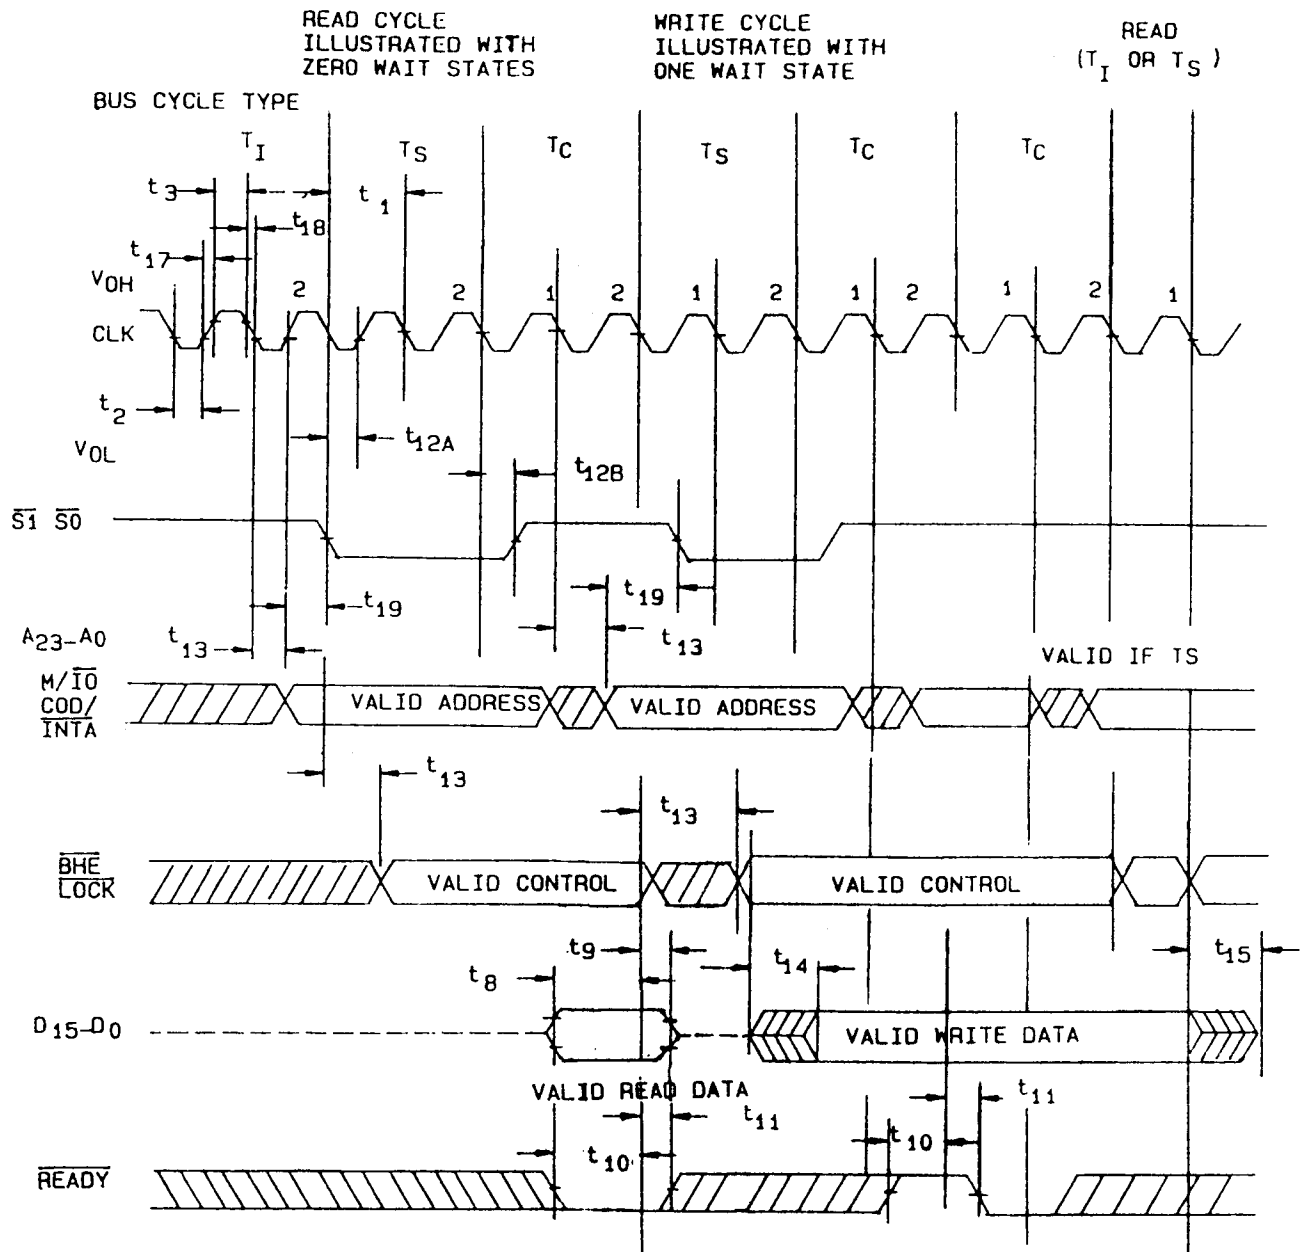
READ CYCLE ILLUSTRATED WITH ZERO WAIT STATES

WRITE CYCLE ILLUSTRATED WITH ONE WAIT STATE

READ ($T_I$ OR $T_S$)

BUS CYCLE TYPE

$T_I$ $T_S$ $T_C$ $T_S$ $T_C$ $T_C$

$t_3$ $t_1$ $t_{18}$ $t_{17}$

$V_{OH}$

2 2 1 2 1 2 1 2 1 2 1

CLK

$t_2$

$V_{OL}$

$t_{12A}$

$t_{12B}$

$\overline{S1}$ $\overline{S0}$

$t_{19}$ $t_{19}$

$A_{23}$–$A_0$

$t_{13}$ $t_{13}$

VALID IF TS

M/$\overline{IO}$ COD/$\overline{INTA}$

VALID ADDRESS

VALID ADDRESS

$t_{13}$

$t_{13}$

$\overline{BHE}$ $\overline{LOCK}$

VALID CONTROL

VALID CONTROL

$t_9$

$t_8$

$t_{14}$

$t_{15}$

$D_{15}$–$D_0$

VALID WRITE DATA

VALID READ DATA

$t_{11}$

$t_{11}$

$t_{10}$

$t_{10}$

$\overline{READY}$